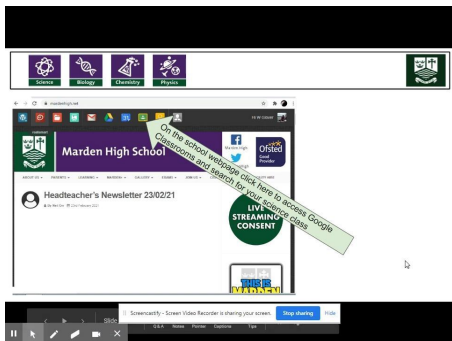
Science Biology Chemistry Physics

mardenhigh.net

Marden High School

On the school webpage click here to access Google Classrooms and search for your science class

Headteacher's Newsletter 23/02/21

Marden High

Ofsted Good Provider

LIVE STREAMING CONSENT

Screencastify - Screen Video Recorder is sharing your screen. Stop sharing Hide

Q&A Notes Pointer Captions Tips